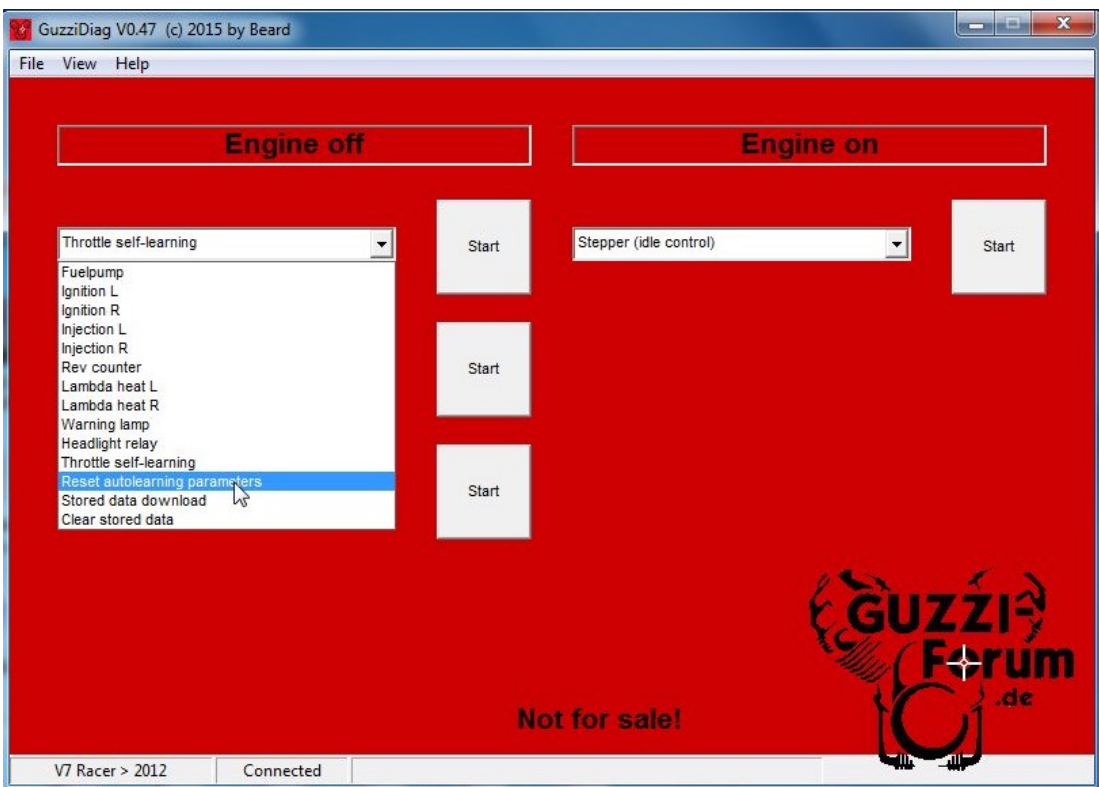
GuzziDiag V0.47 (c) 2015 by Beard

File View Help

Engine off

Engine on

Throttle self-learning

Fuelpump
Ignition L
Ignition R
Injection L
Injection R
Rev counter
Lambda heat L
Lambda heat R
Warning lamp
Headlight relay
Throttle self-learning
Reset autolearning parameters
Stored data download
Clear stored data

Start

Start

Start

Stepper (idle control)

Start

GUZZI Forum .de

Not for sale!

V7 Racer > 2012 | Connected